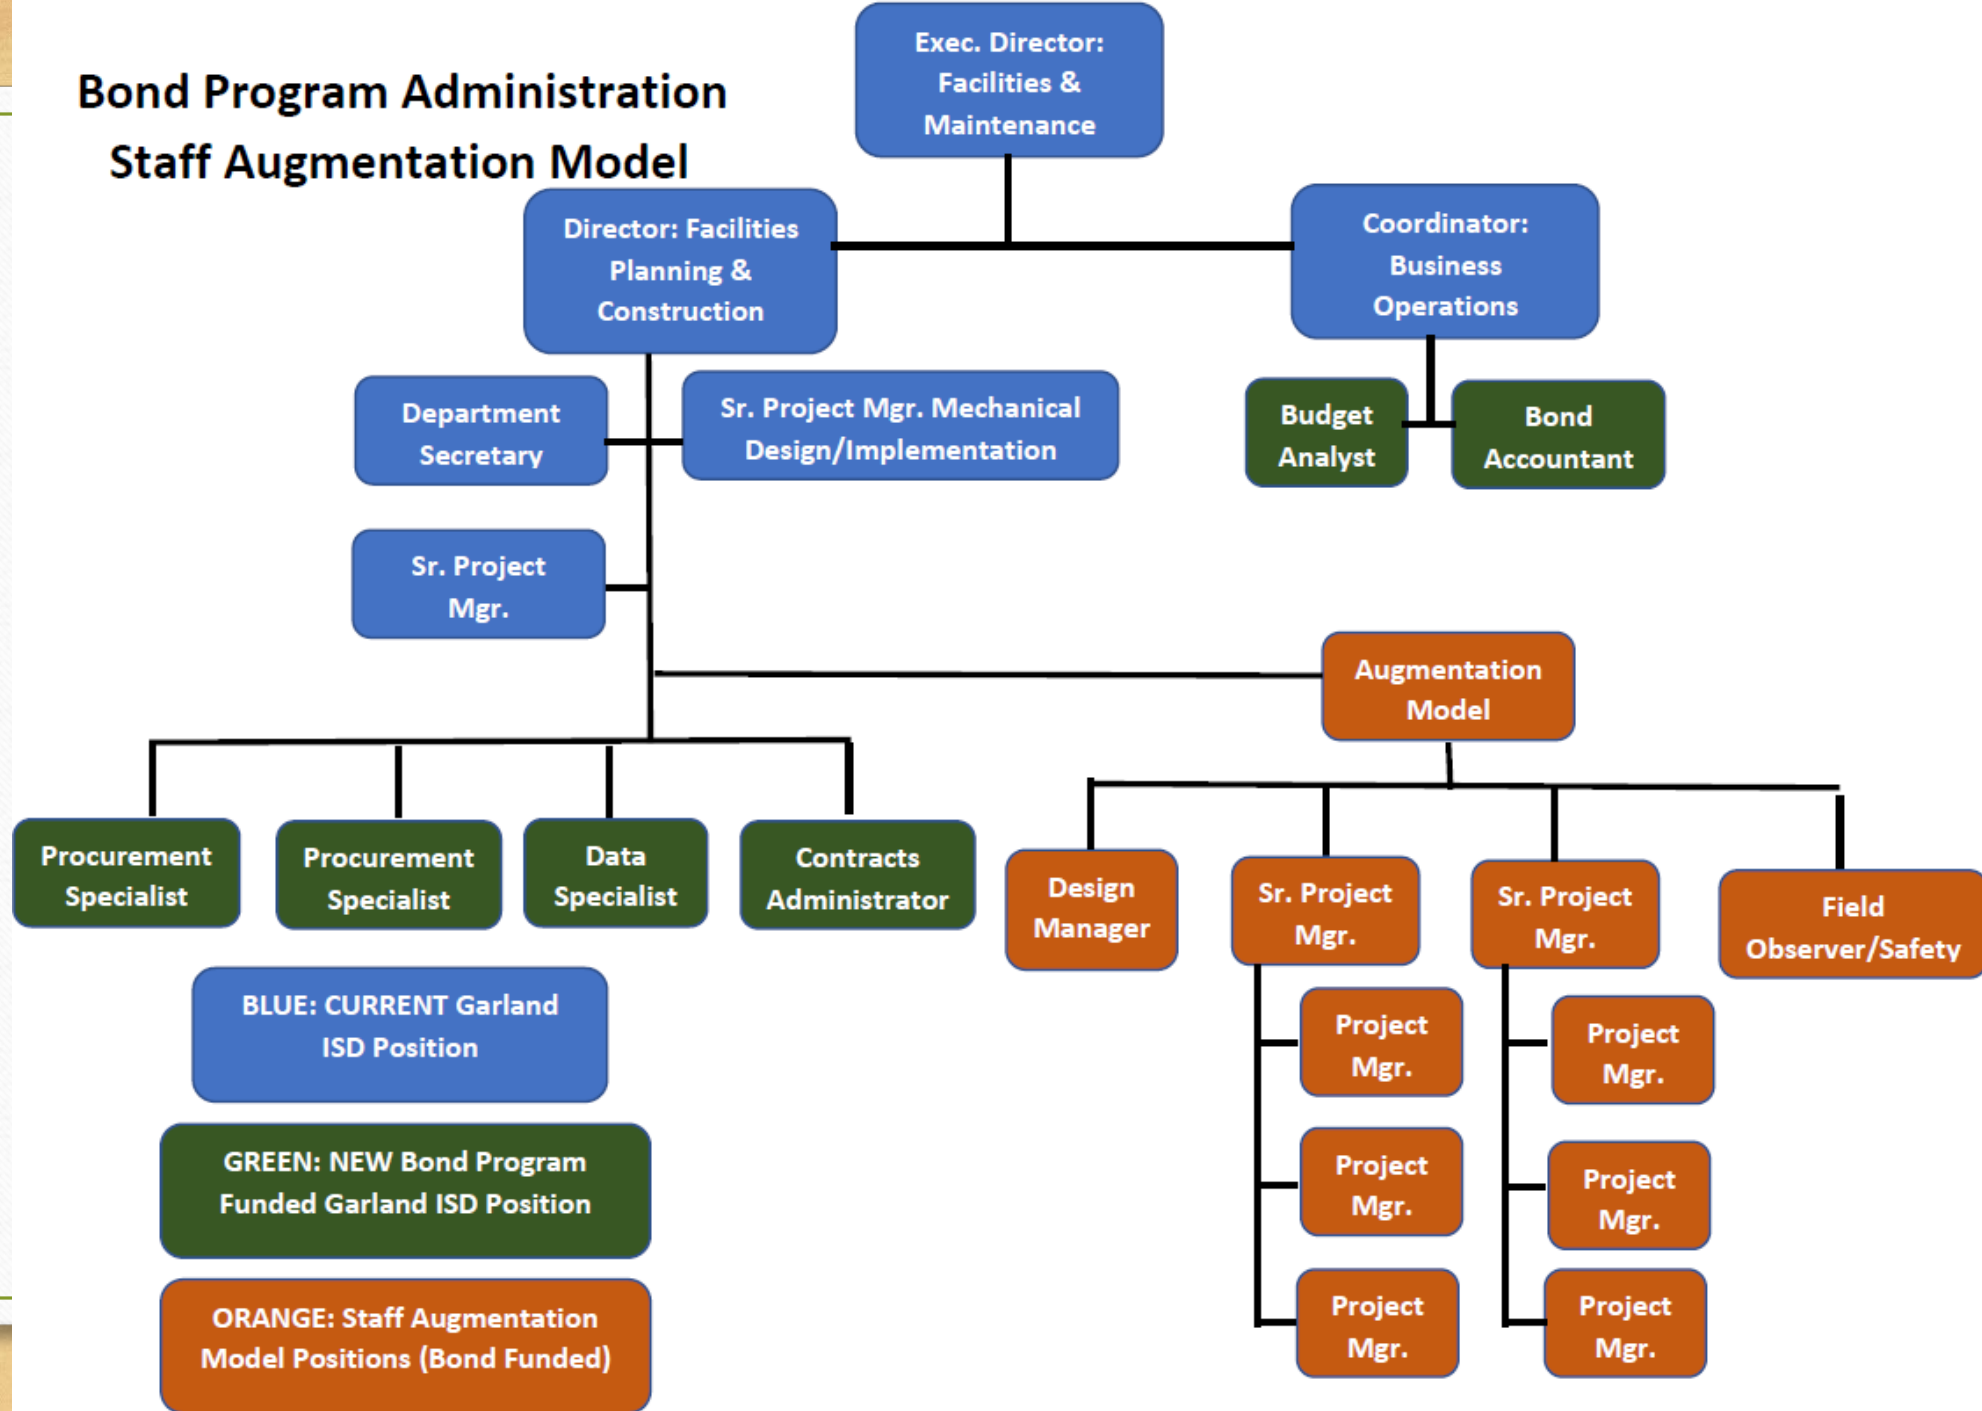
Bond Program Administration
Staff Augmentation Model

Exec. Director: Facilities & Maintenance

Director: Facilities Planning & Construction

Coordinator: Business Operations

Department Secretary

Sr. Project Mgr. Mechanical Design/Implementation

Budget Analyst

Bond Accountant

Sr. Project Mgr.

Augmentation Model

Procurement Specialist

Procurement Specialist

Data Specialist

Contracts Administrator

Design Manager

Sr. Project Mgr.

Sr. Project Mgr.

Field Observer/Safety

Project Mgr.

Project Mgr.

Project Mgr.

Project Mgr.

Project Mgr.

Project Mgr.

BLUE: CURRENT Garland ISD Position

GREEN: NEW Bond Program Funded Garland ISD Position

ORANGE: Staff Augmentation Model Positions (Bond Funded)